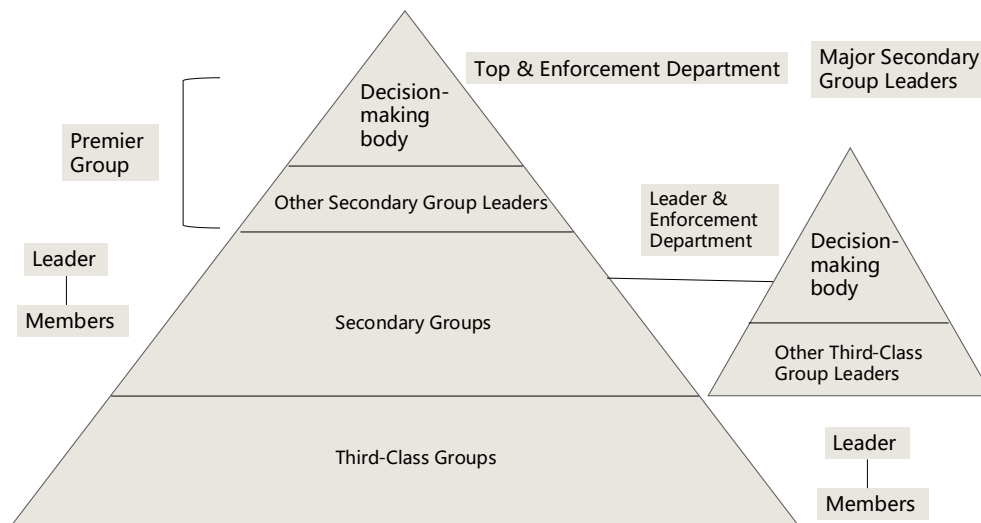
Decision-making body

Top & Enforcement Department

Major Secondary Group Leaders

Premier Group

Other Secondary Group Leaders

Leader & Enforcement Department

Leader

Members

Secondary Groups

Decision-making body

Other Third-Class Group Leaders

Third-Class Groups

Leader

Members